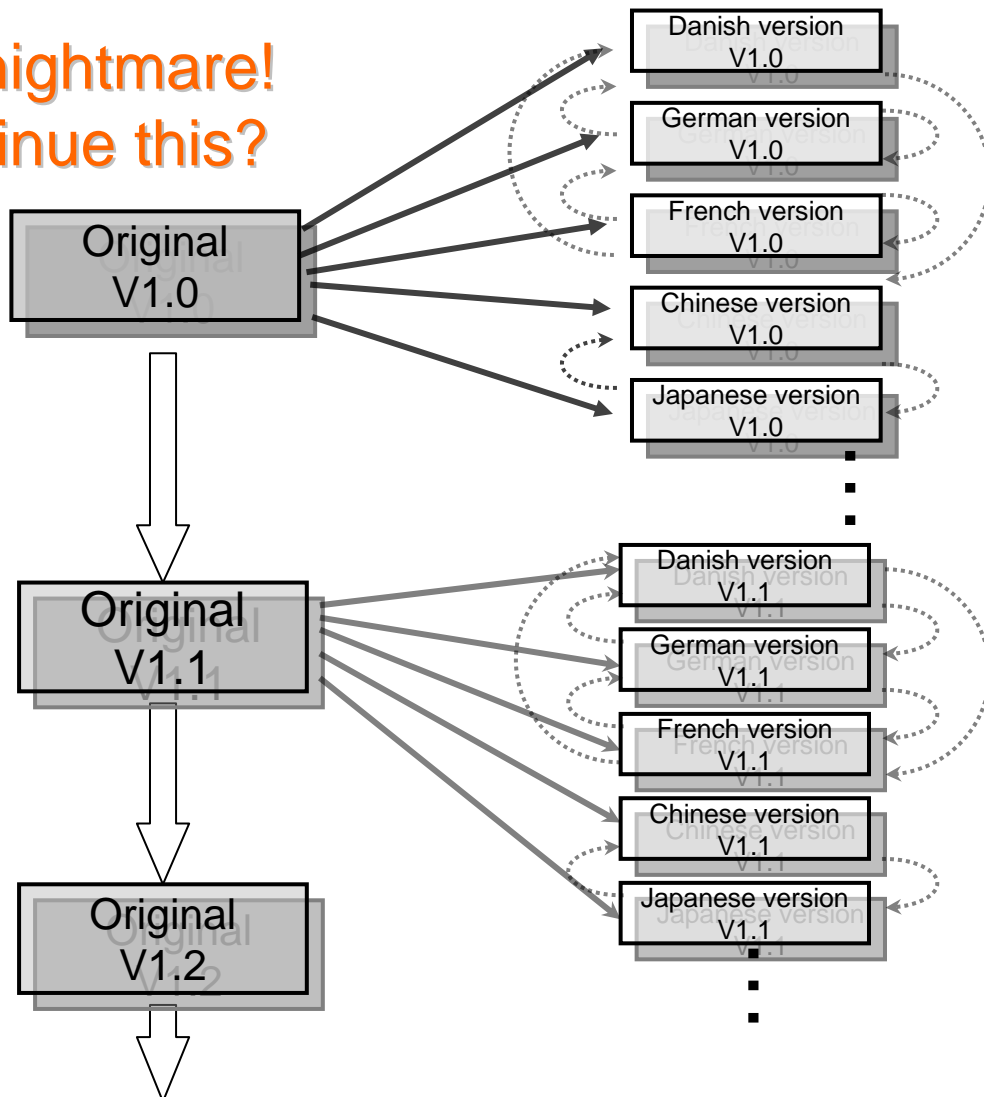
nightmare!
inue this?

Original
V1.0

Danish version
V1.0

German version
V1.0

French version
V1.0

Chinese version
V1.0

Japanese version
V1.0

Original
V1.1

Danish version
V1.1

German version
V1.1

French version
V1.1

Chinese version
V1.1

Japanese version
V1.1

Original
V1.2